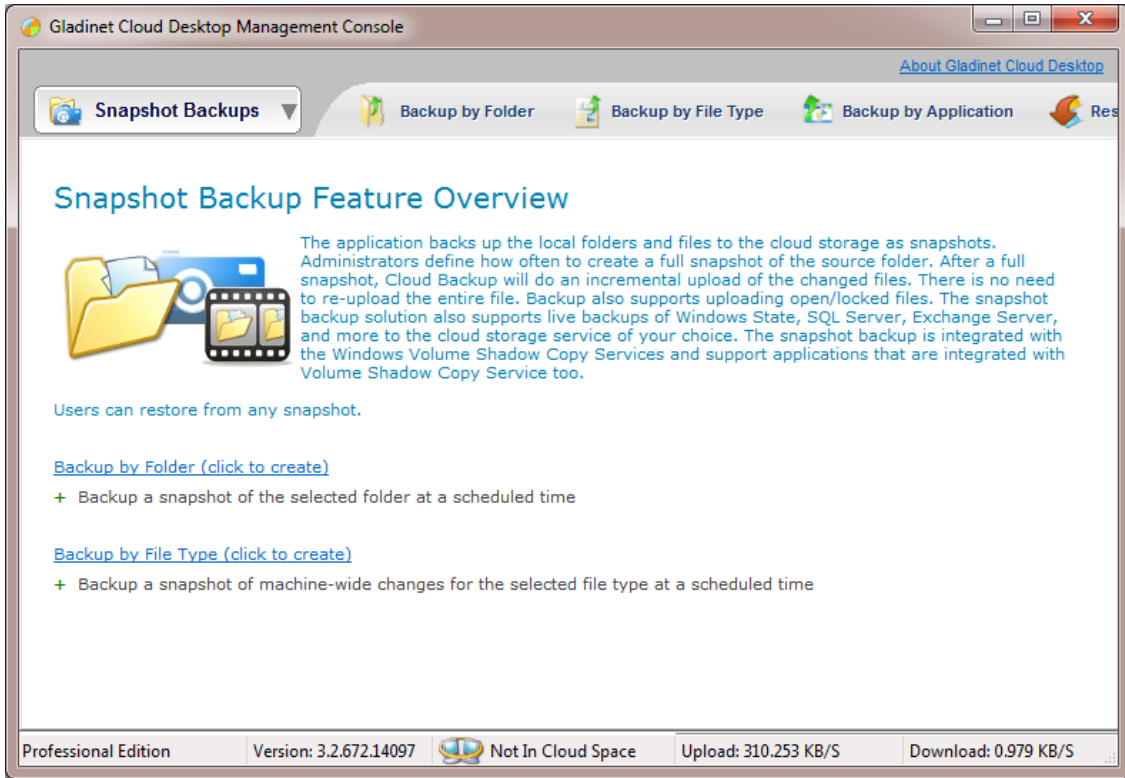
Gladinet Cloud Desktop Management Console

About Gladinet Cloud Desktop

Snapshot Backups

Backup by Folder

Backup by File Type

Backup by Application

Res

Snapshot Backup Feature Overview

The application backs up the local folders and files to the cloud storage as snapshots. Administrators define how often to create a full snapshot of the source folder. After a full snapshot, Cloud Backup will do an incremental upload of the changed files. There is no need to re-upload the entire file. Backup also supports uploading open/locked files. The snapshot backup solution also supports live backups of Windows State, SQL Server, Exchange Server, and more to the cloud storage service of your choice. The snapshot backup is integrated with the Windows Volume Shadow Copy Services and support applications that are integrated with Volume Shadow Copy Service too.

Users can restore from any snapshot.

Backup by Folder (click to create)

+ Backup a snapshot of the selected folder at a scheduled time

Backup by File Type (click to create)

+ Backup a snapshot of machine-wide changes for the selected file type at a scheduled time

Professional Edition

Version: 3.2.672.14097

Not In Cloud Space

Upload: 310.253 KB/S

Download: 0.979 KB/S